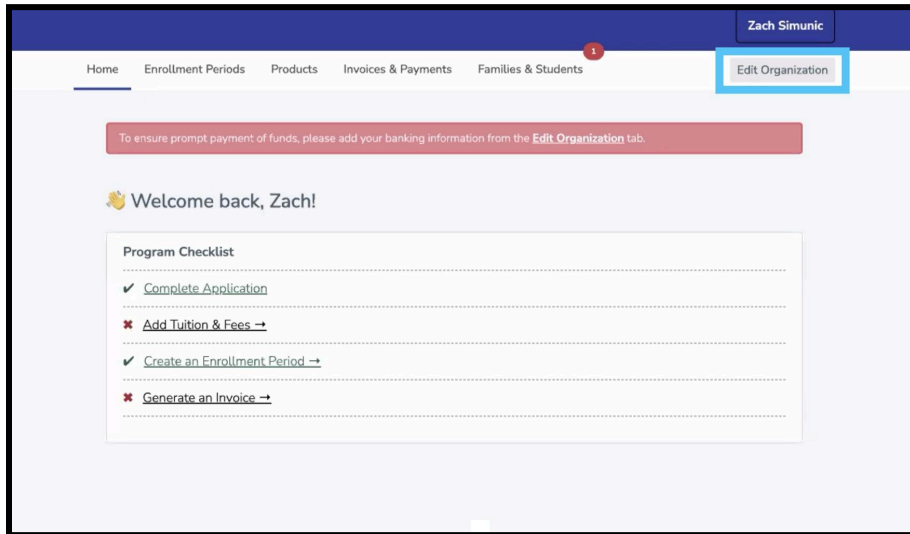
Zach Simunic

Home Enrollment Periods Products Invoices & Payments Families & Students 1 Edit Organization

To ensure prompt payment of funds, please add your banking information from the Edit Organization tab.

Welcome back, Zach!

Program Checklist

✔ Complete Application

✖ Add Tuition & Fees →

✔ Create an Enrollment Period →

✖ Generate an Invoice →